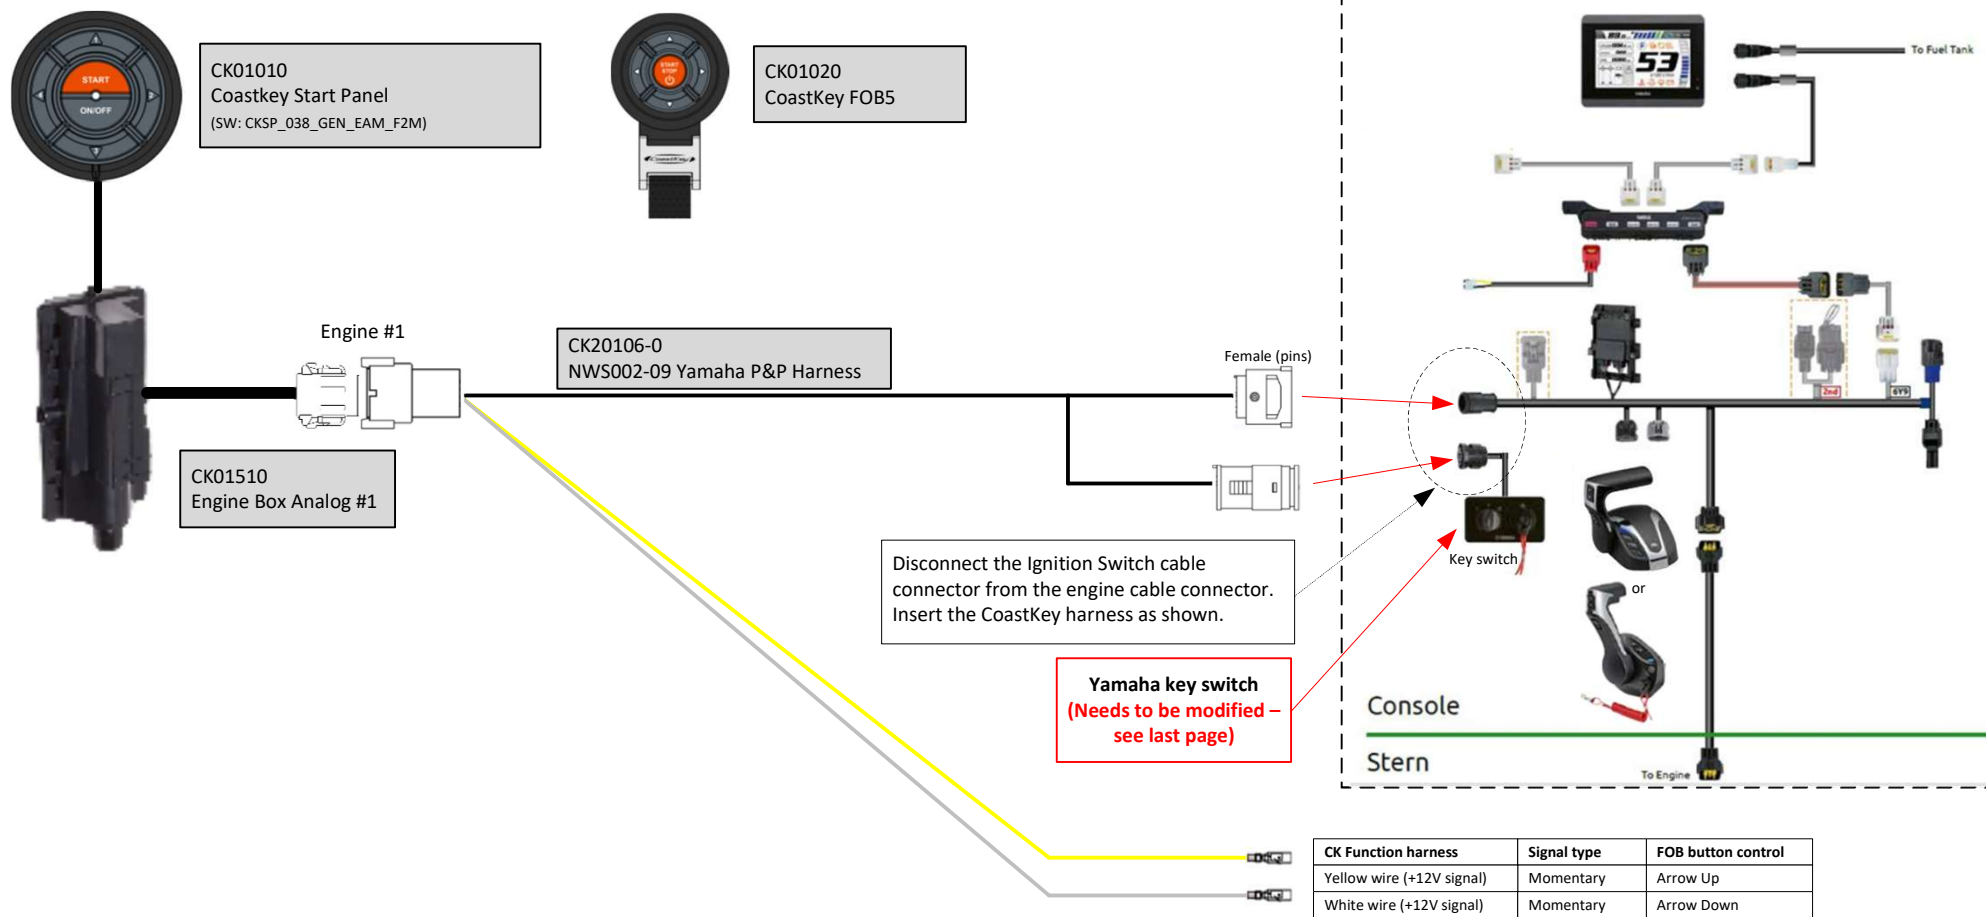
START
ON/OFF

CK01010
Coastkey Start Panel
(SW: CKSP_038_GEN_EAM_F2M)

START
STOP

CK01020
CoastKey FOB5

To Fuel Tank

53

Engine #1

CK20106-0
NWS002-09 Yamaha P&P Harness

Female (pins)

CK01510
Engine Box Analog #1

2nd

Key switch

or

Disconnect the Ignition Switch cable connector from the engine cable connector. Insert the CoastKey harness as shown.

Yamaha key switch
(Needs to be modified – see last page)

Console

Stern

To Engine

| CK Function harness | Signal type | FOB button control |
|---|---|---|
| Yellow wire (+12V signal) | Momentary | Arrow Up |
| White wire (+12V signal) | Momentary | Arrow Down |